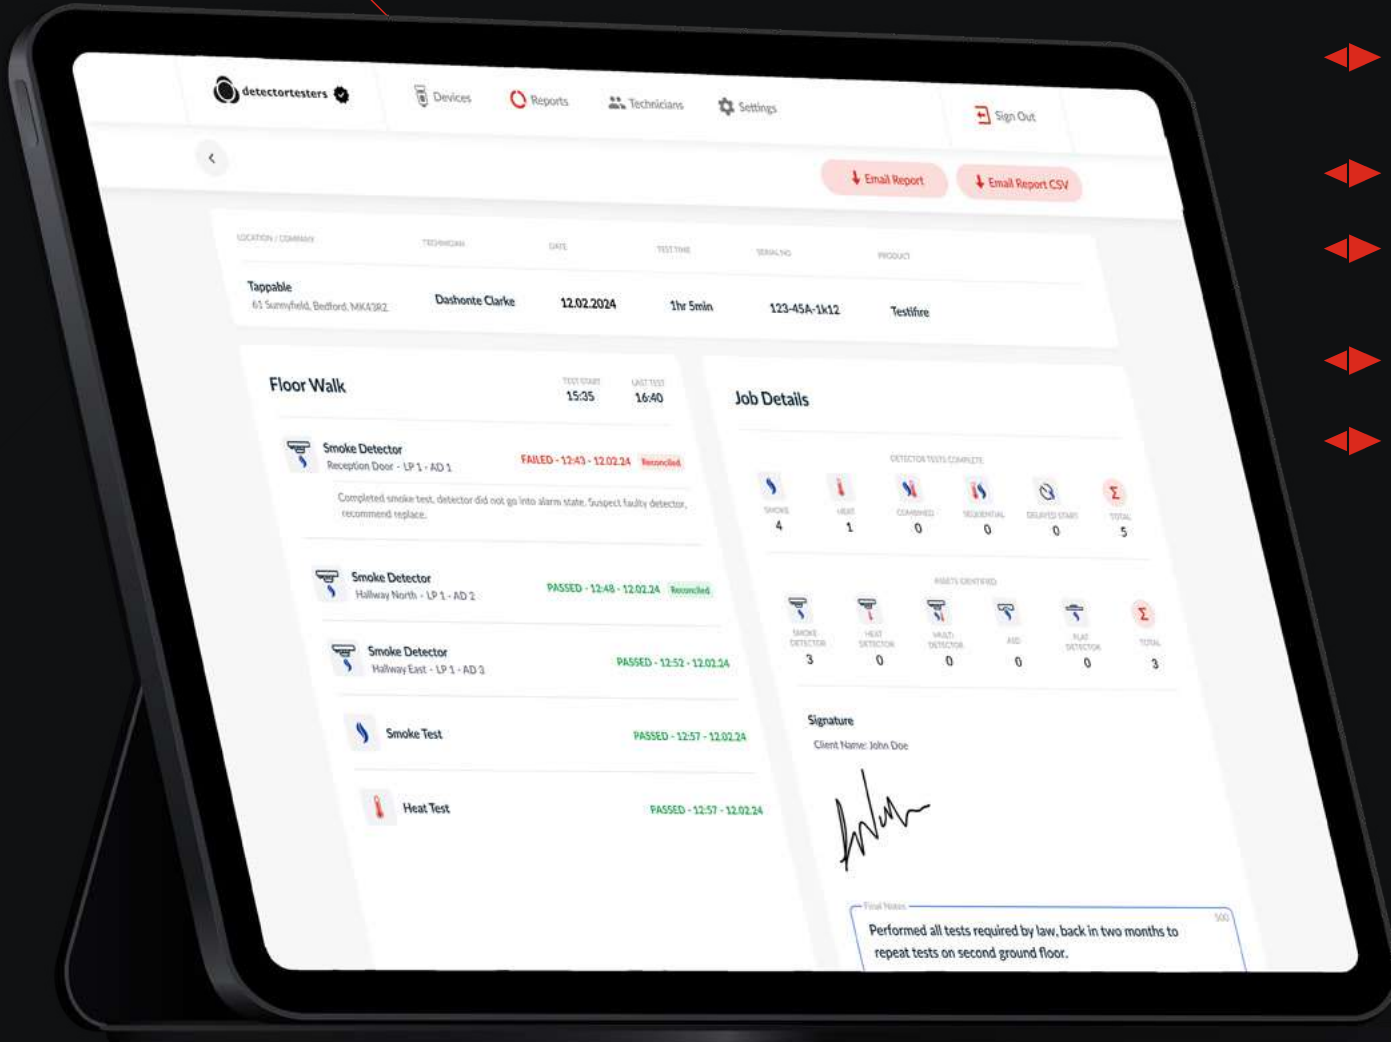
detectortesters

Devices Reports Technicians Settings Sign Out

Email Report Email Report CSV

| LOCATION / COMPANY | TECHNICIAN | DATE | TEST TIME | SERIAL NO | PRODUCT |
|---|---|---|---|---|---|
| Tappable 61 Sunnyfield, Bedford, MK43R2 | Dashonte Clarke | 12.02.2024 | 1hr 5min | 123-45A-1k12 | Testifire |

Floor Walk

TEST START 15:35 LAST TEST 16:40

Smoke Detector
Reception Door - LP 1 - AD 1
FAILED - 12:43 - 12.02.24 Reconciled
Completed smoke test, detector did not go into alarm state. Suspect faulty detector, recommend replace.

Smoke Detector
Hallway North - LP 1 - AD 2
PASSED - 12:48 - 12.02.24 Reconciled

Smoke Detector
Hallway East - LP 1 - AD 3
PASSED - 12:52 - 12.02.24

Smoke Test
PASSED - 12:57 - 12.02.24

Heat Test
PASSED - 12:57 - 12.02.24

Job Details

DETECTOR TESTS COMPLETE

| SMOKE | HEAT | COMBINED | SEQUENTIAL | DELAYED START | TOTAL |
|---|---|---|---|---|---|
| 4 | 1 | 0 | 0 | 0 | 5 |

ASSETS IDENTIFIED

| SMOKE DETECTOR | HEAT DETECTOR | MULTI DETECTOR | AID | FLAT DETECTOR | TOTAL |
|---|---|---|---|---|---|
| 3 | 0 | 0 | 0 | 0 | 3 |

Signature
Client Name: John Doe

Final Notes
500
Performed all tests required by law, back in two months to repeat tests on second ground floor.